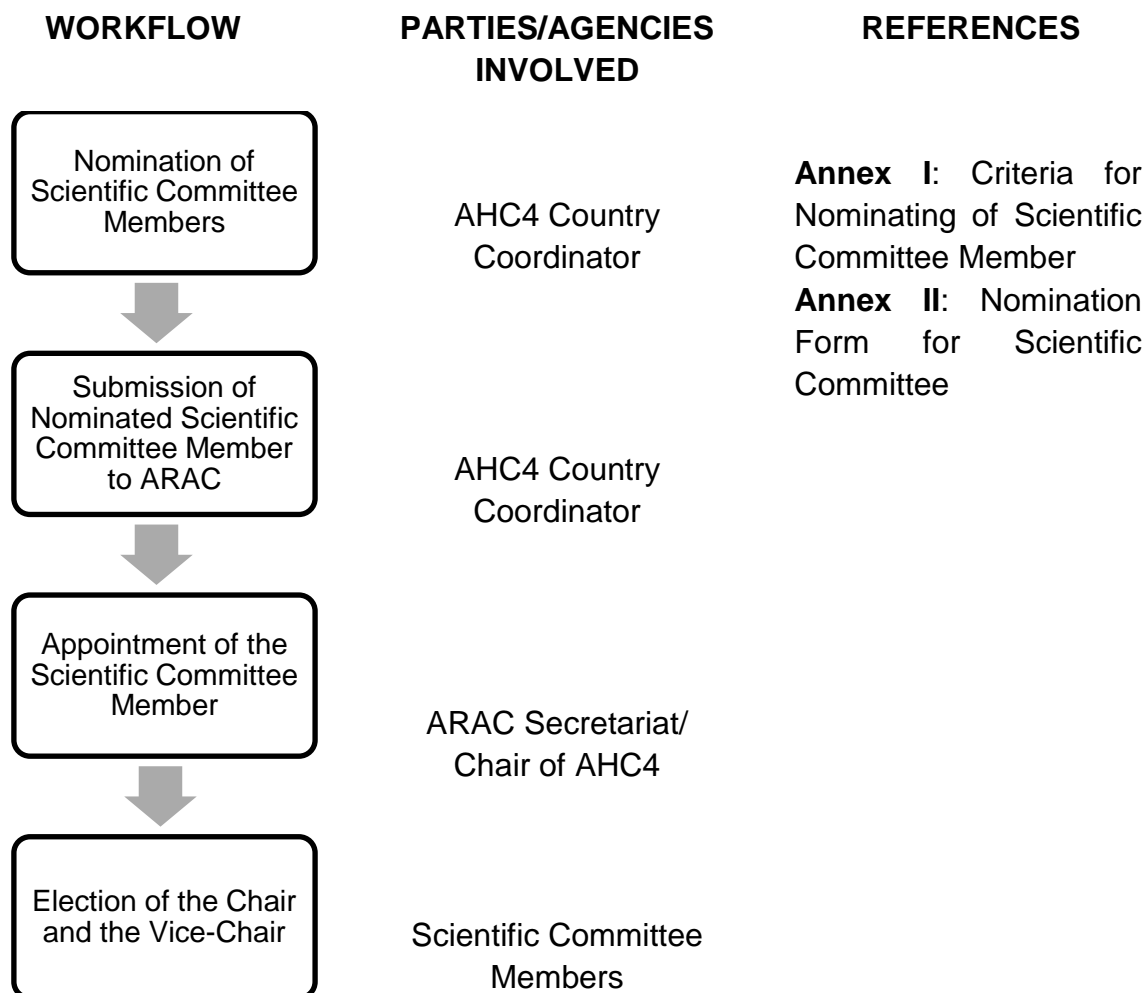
WORKFLOW

PARTIES/AGENCIES INVOLVED

REFERENCES

Nomination of Scientific Committee Members

AHC4 Country Coordinator

**Annex I**: Criteria for Nominating of Scientific Committee Member
**Annex II**: Nomination Form for Scientific Committee

Submission of Nominated Scientific Committee Member to ARAC

AHC4 Country Coordinator

Appointment of the Scientific Committee Member

ARAC Secretariat/ Chair of AHC4

Election of the Chair and the Vice-Chair

Scientific Committee Members